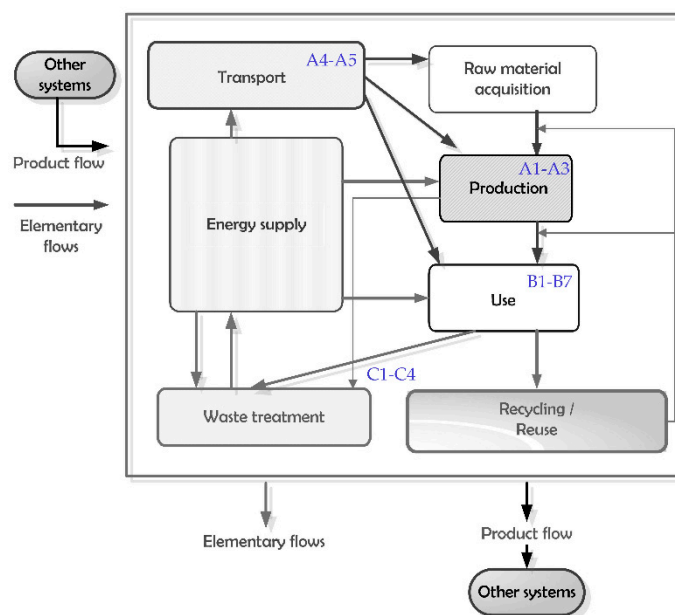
Other systems

Product flow

Elementary flows

Transport

A4-A5

Raw material acquisition

Energy supply

A1-A3

Production

B1-B7

Use

C1-C4

Waste treatment

Recycling / Reuse

Elementary flows

Product flow

Other systems